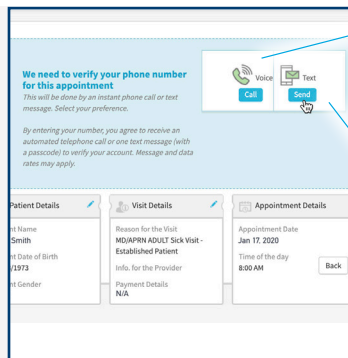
We need to verify your phone number for this appointment

This will be done by an instant phone call or text message. Select your preference.

By entering your number, you agree to receive an automated telephone call or one text message (with a passcode) to verify your account. Message and data rates may apply.

Voice
Call

Text
Send

Patient Details

nt Name
Smith

nt Date of Birth
/1973

nt Gender

Visit Details

Reason for the Visit
MD/APRN ADULT Sick Visit - Established Patient

Info. for the Provider

Payment Details
N/A

Appointment Details

Appointment Date
Jan 17, 2020

Time of the day
8:00 AM

Back